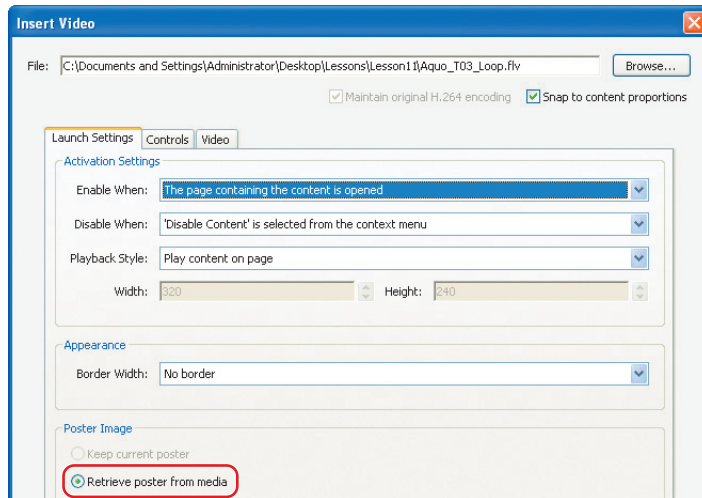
Insert Video

File: C:\Documents and Settings\Administrator\Desktop\Lessons\Lesson11\Aquo_T03_Loop.flv

Browse...

Maintain original H.264 encoding

Snap to content proportions

Launch Settings | Controls | Video

Activation Settings

Enable When: The page containing the content is opened

Disable When: 'Disable Content' is selected from the context menu

Playback Style: Play content on page

Width: 320

Height: 240

Appearance

Border Width: No border

Poster Image

Keep current poster

Retrieve poster from media